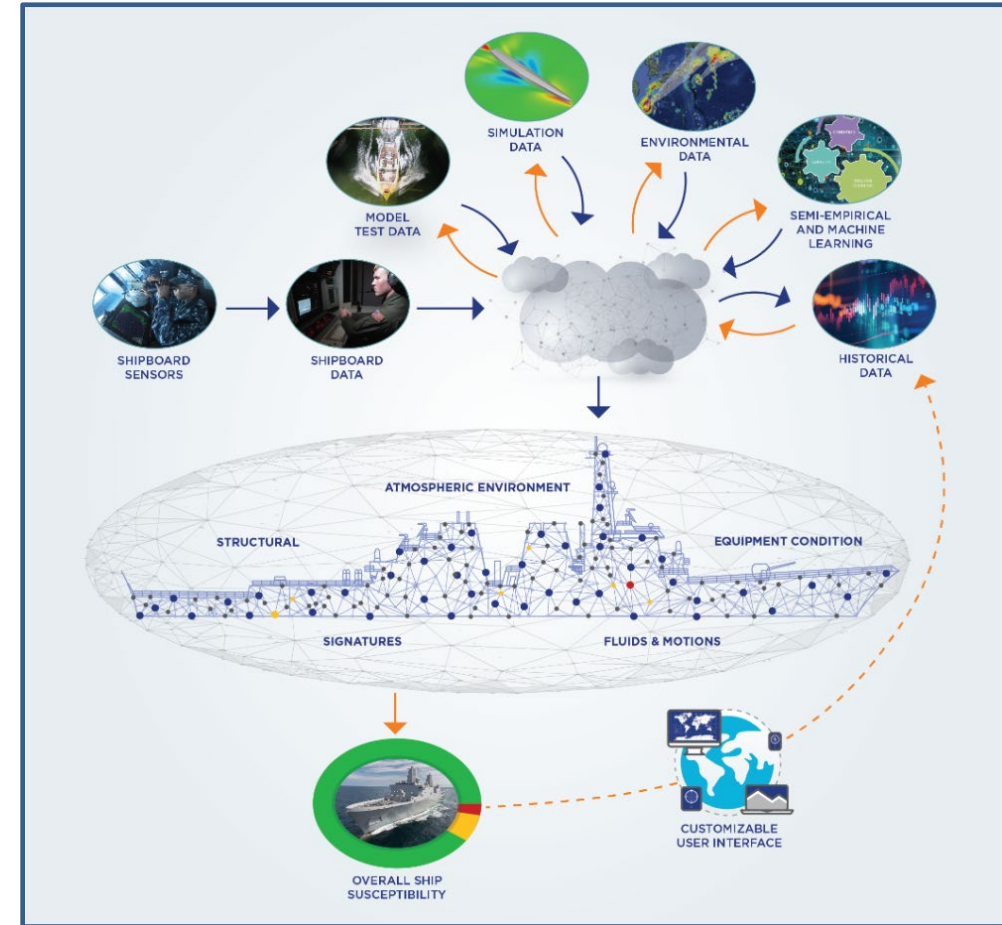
SIMULATION DATA

ENVIRONMENTAL DATA

MODEL TEST DATA

SEMI-EMPIRICAL AND MACHINE LEARNING

SHIPBOARD SENSORS

SHIPBOARD DATA

HISTORICAL DATA

ATMOSPHERIC ENVIRONMENT

STRUCTURAL

EQUIPMENT CONDITION

SIGNATURES

FLUIDS & MOTIONS

OVERALL SHIP SUSCEPTIBILITY

CUSTOMIZABLE USER INTERFACE